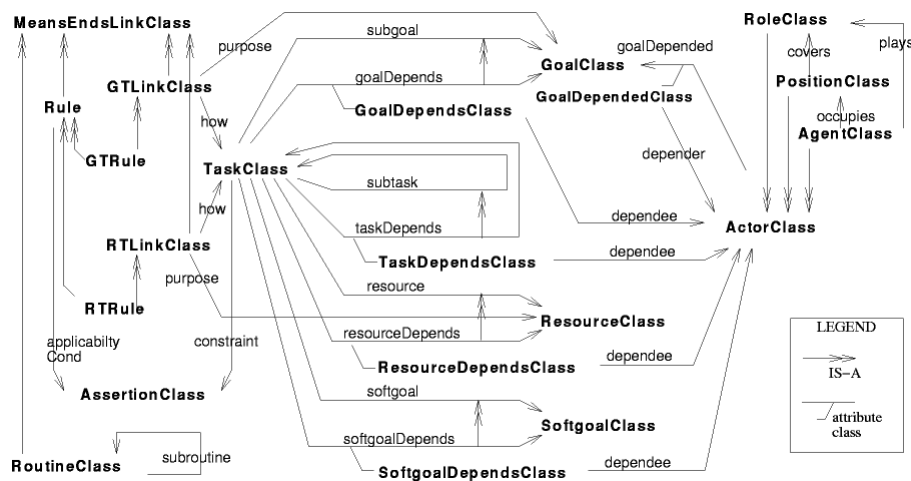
MeansEndsLinkClass
purpose
subgoal
goalDepended
RoleClass
plays
covers
GTLinkClass
goalDepends
GoalClass
GoalDependedClass
PositionClass
Rule
GoalDependsClass
occupies
AgentClass
how
depender
GTRule
TaskClass
subtask
how
taskDepends
dependee
ActorClass
RTLinkClass
TaskDependsClass
dependee
purpose
RTRule
resource
resourceDepends
ResourceClass
applicabilty Cond
constraint
ResourceDependsClass
dependee
LEGEND
IS-A
attribute class
AssertionClass
softgoal
SoftgoalClass
softgoalDepends
RoutineClass
subroutine
SoftgoalDependsClass
dependee